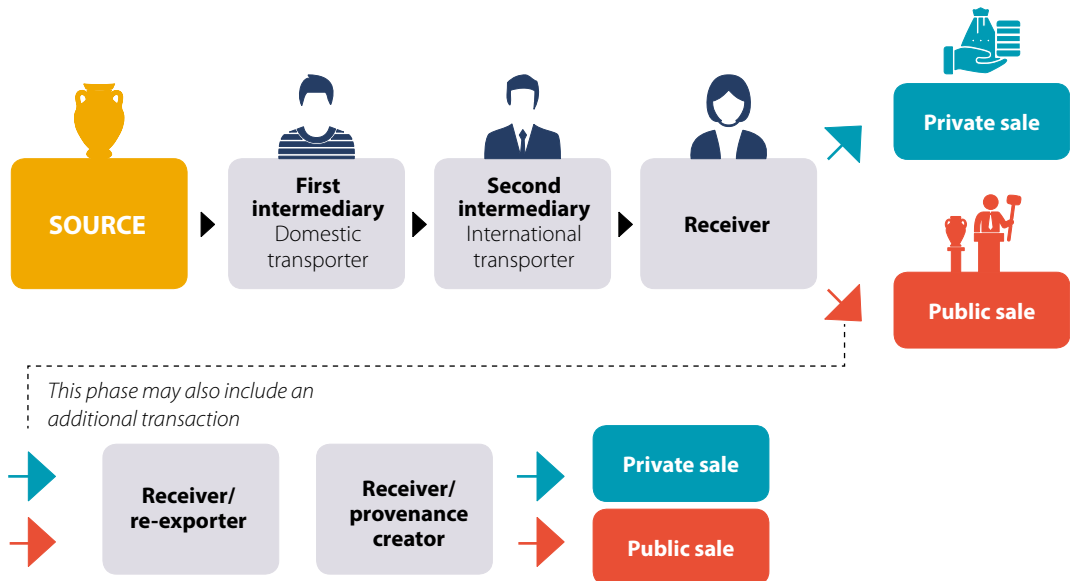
SOURCE

First intermediary
Domestic transporter

Second intermediary
International transporter

Receiver

Private sale

Public sale

This phase may also include an additional transaction

Receiver/ re-exporter

Receiver/ provenance creator

Private sale

Public sale